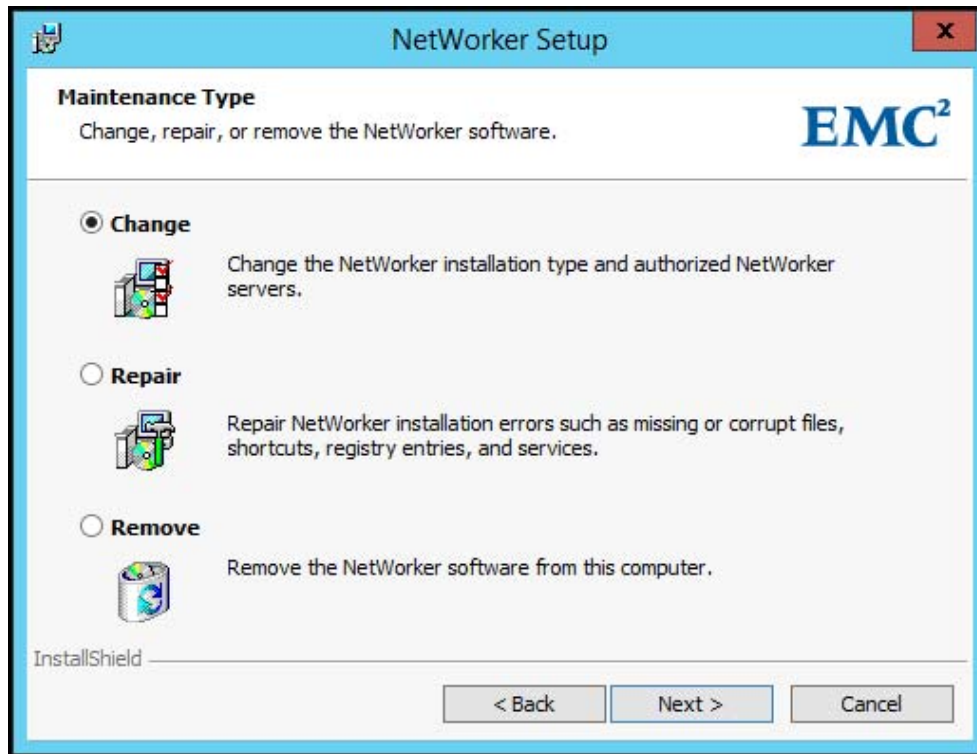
NetWorker Setup

x

Maintenance Type

Change, repair, or remove the NetWorker software.

$EMC^2$

Change

Change the NetWorker installation type and authorized NetWorker servers.

Repair

Repair NetWorker installation errors such as missing or corrupt files, shortcuts, registry entries, and services.

Remove

Remove the NetWorker software from this computer.

InstallShield

< Back

Next >

Cancel